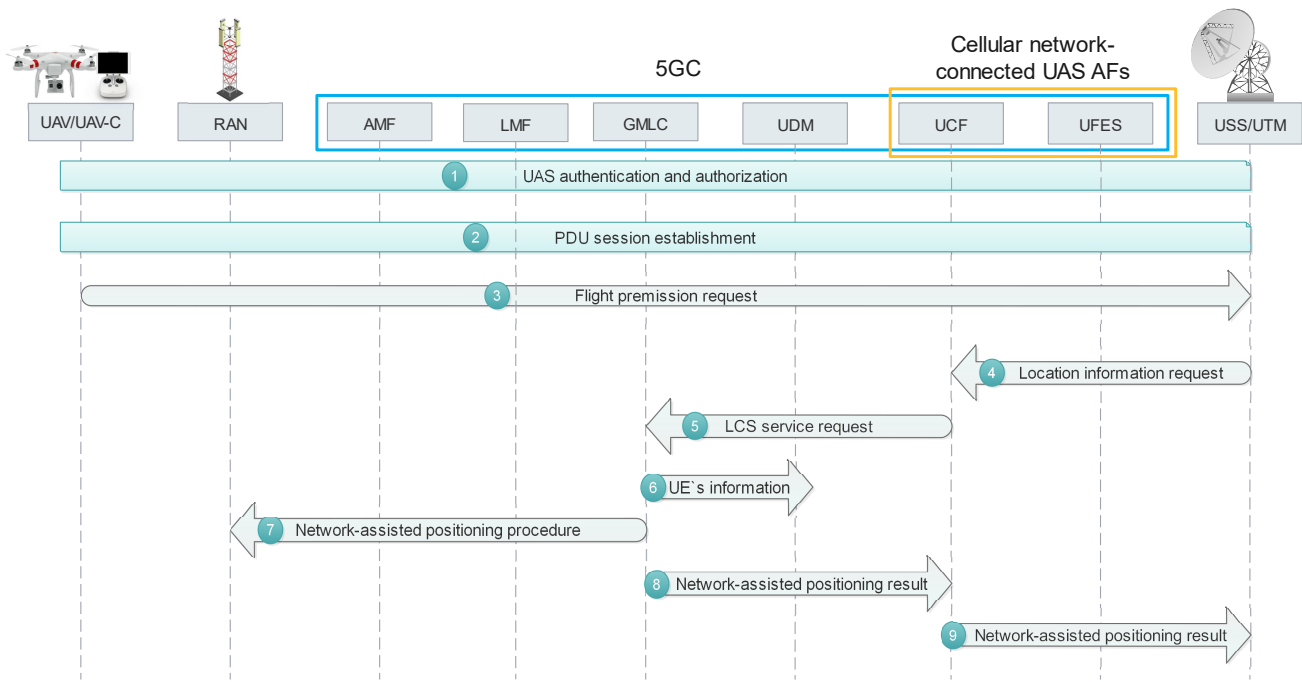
5GC

Cellular network-connected UAS AFs

UAV/UAV-C

RAN

AMF

LMF

GMLC

UDM

UCF

UFES

USS/UTM

1 UAS authentication and authorization

2 PDU session establishment

3 Flight premission request

4 Location information request

5 LCS service request

6 UE`s information

7 Network-assisted positioning procedure

8 Network-assisted positioning result

9 Network-assisted positioning result